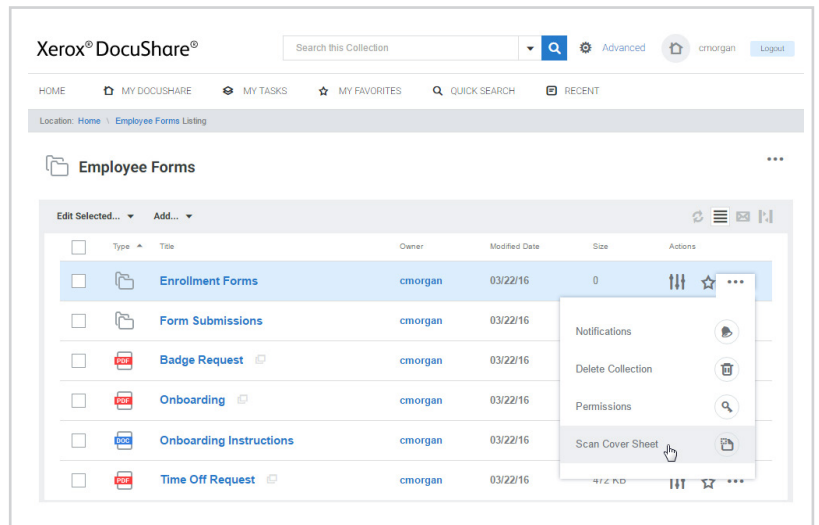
Xerox® DocuShare®

Search this Collection

Advanced

cmorgan

Logout

HOME MY DOCUSHARE MY TASKS MY FAVORITES QUICK SEARCH RECENT

Location: Home \ Employee Forms Listing

Employee Forms

Edit Selected... Add...

| | Type | Title | Owner | Modified Date | Size | Actions |
|---|---|---|---|---|---|---|
| | | Enrollment Forms | cmorgan | 03/22/16 | 0 | |
| | | Form Submissions | cmorgan | 03/22/16 | | |
| | PDF | Badge Request | cmorgan | 03/22/16 | | |
| | PDF | Onboarding | cmorgan | 03/22/16 | | |
| | DOC | Onboarding Instructions | cmorgan | 03/22/16 | | |
| | PDF | Time Off Request | cmorgan | 03/22/16 | 472 KB | |

Notifications

Delete Collection

Permissions

Scan Cover Sheet